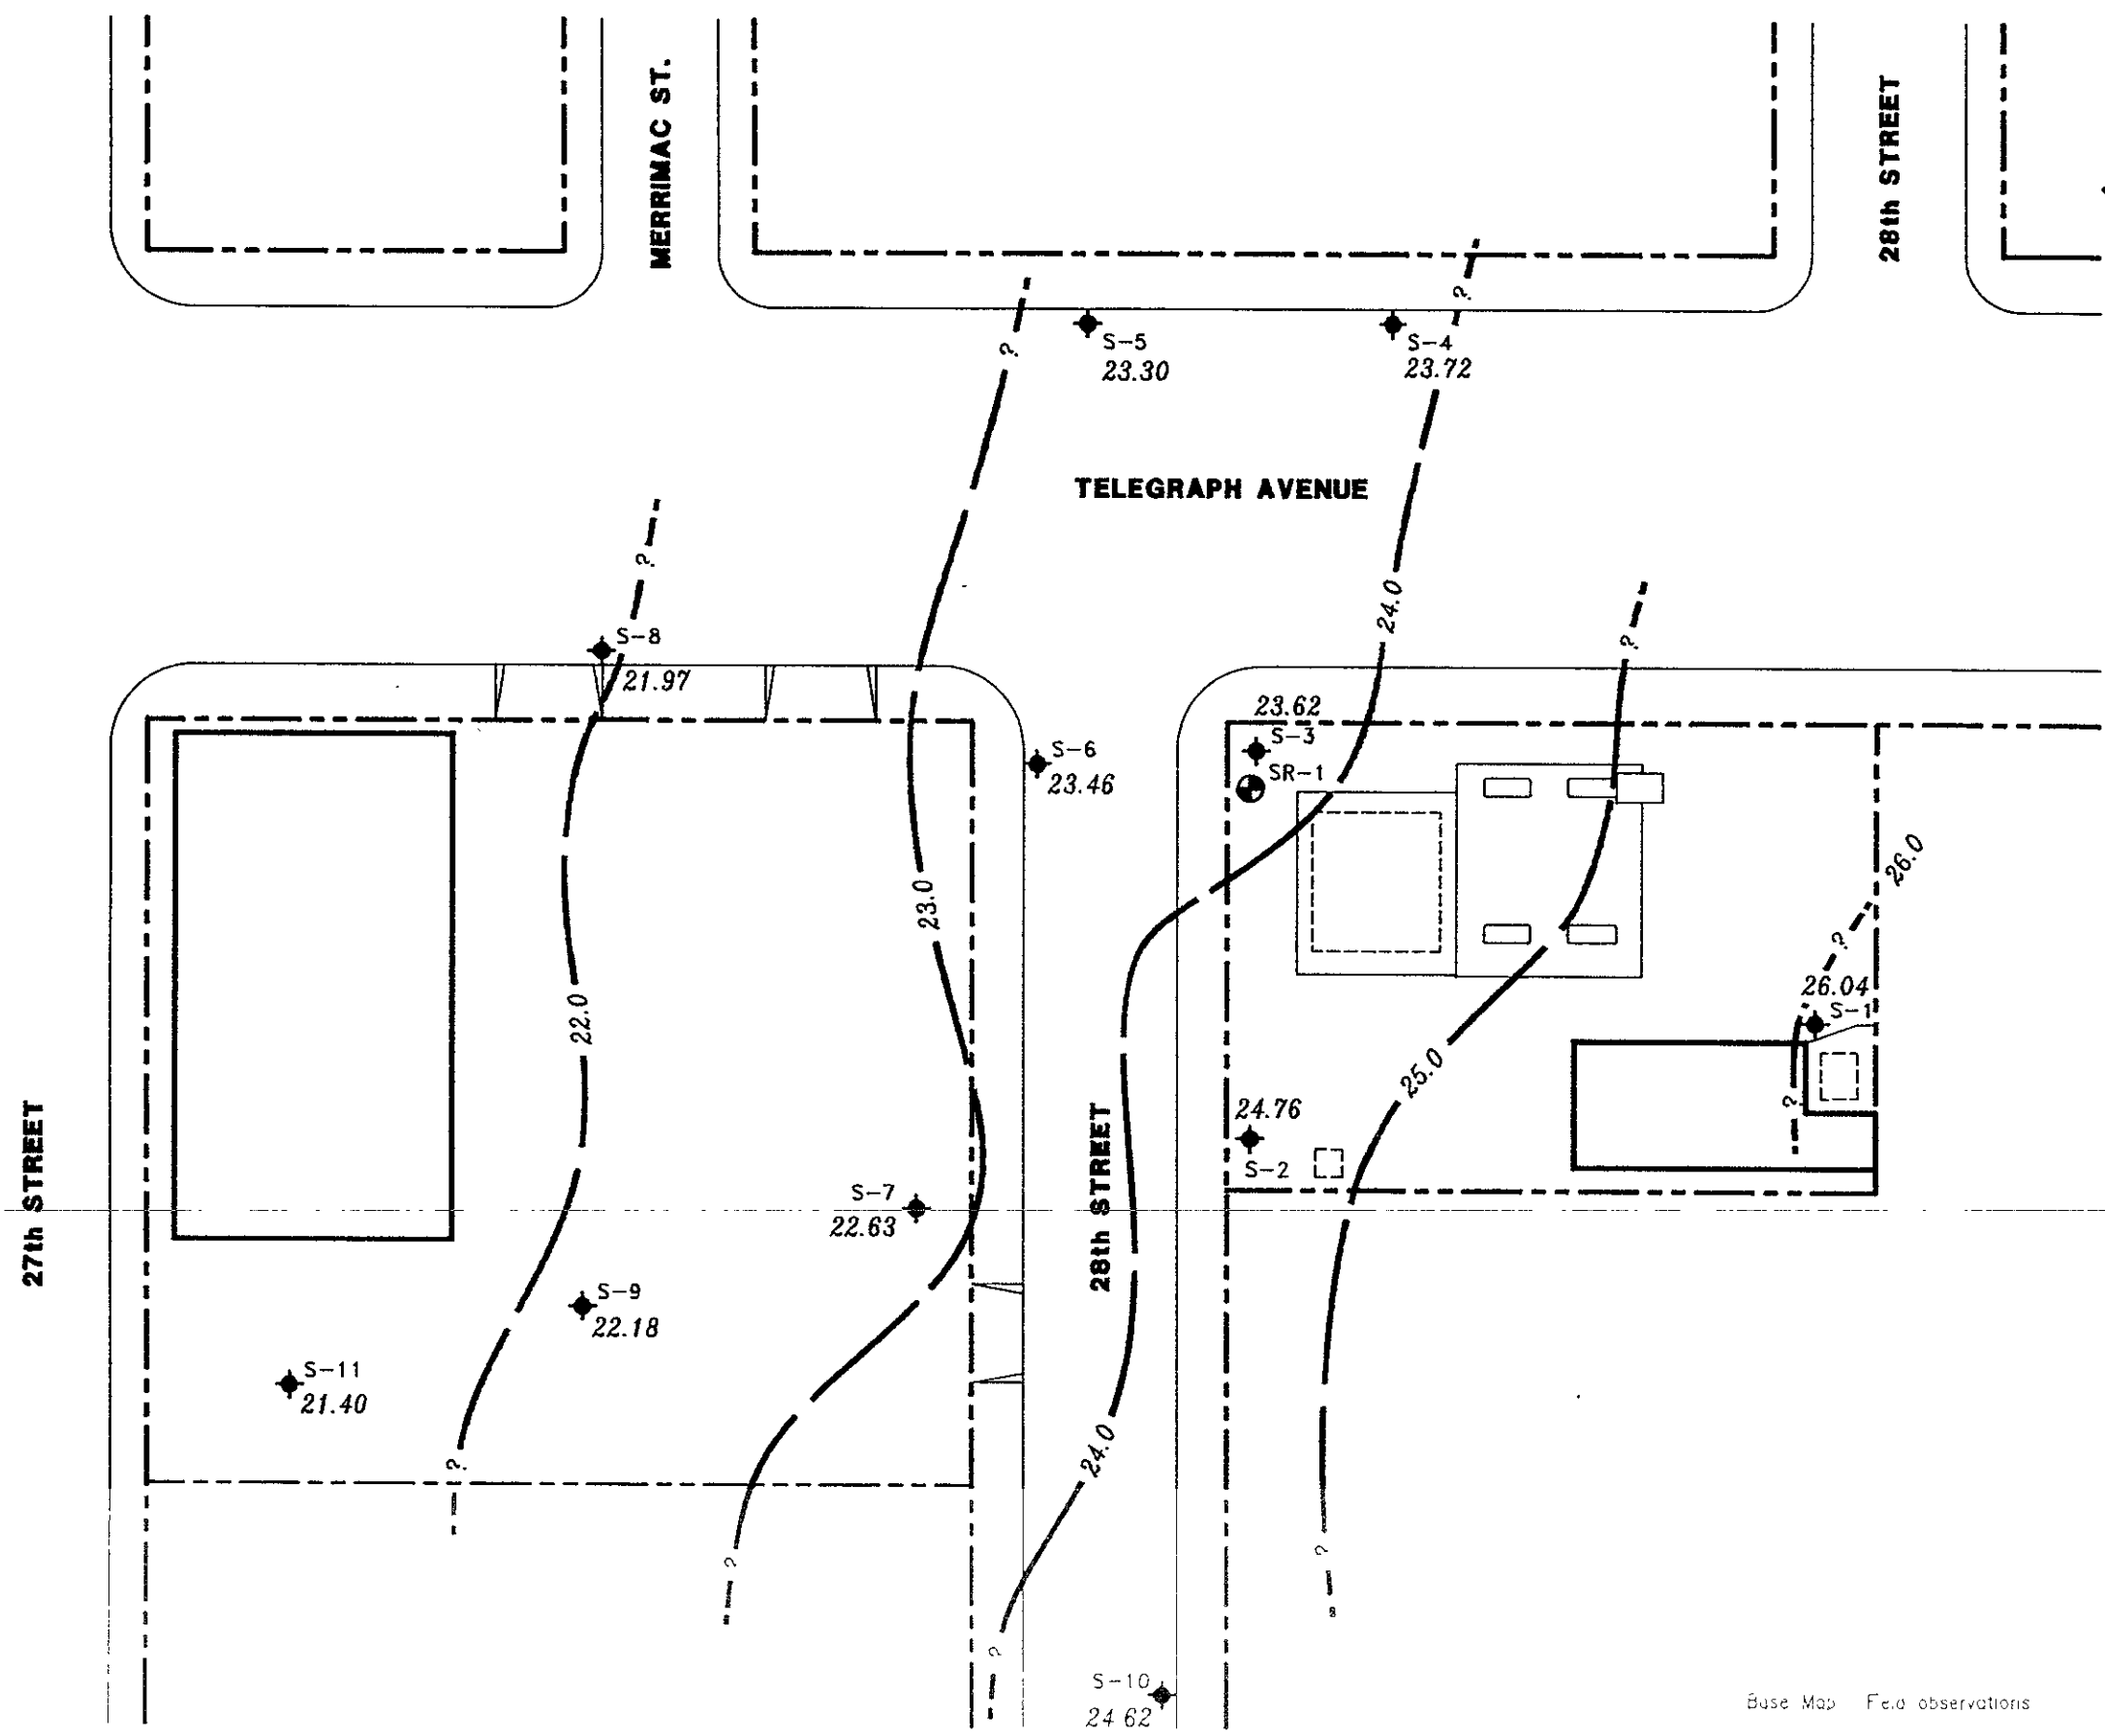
MERRIMAC ST.

28th STREET

S-5
23.30

S-4
23.72

TELEGRAPH AVENUE

?

?

?

?

24.0

S-8
21.97

23.62
S-3
SR-1

S-6
23.46

26.0

23.0

22.0

?

26.04
S-1

25.0

?

24.76
S-2

27th STREET

S-7
22.63

28th STREET

S-9
22.18

S-11
21.40

?

24.0

?

?

?

S-10
24 62

Base Map    Fe.d observations